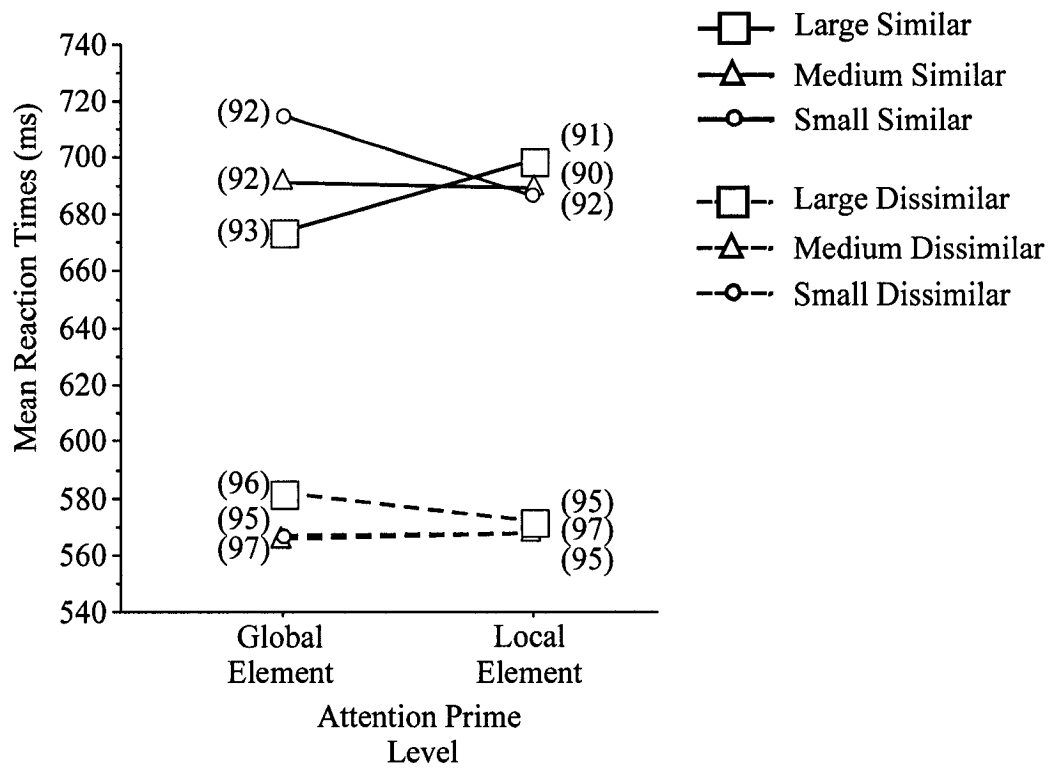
Mean Reaction Times (ms)

740
720
700
680
660
640
620
600
580
560
540

(92)
(92)
(93)
(91)
(90)
(92)

(96)
(95)
(97)
(95)
(97)
(95)

Global Element
Local Element

Attention Prime Level

Large Similar
Medium Similar
Small Similar

Large Dissimilar
Medium Dissimilar
Small Dissimilar